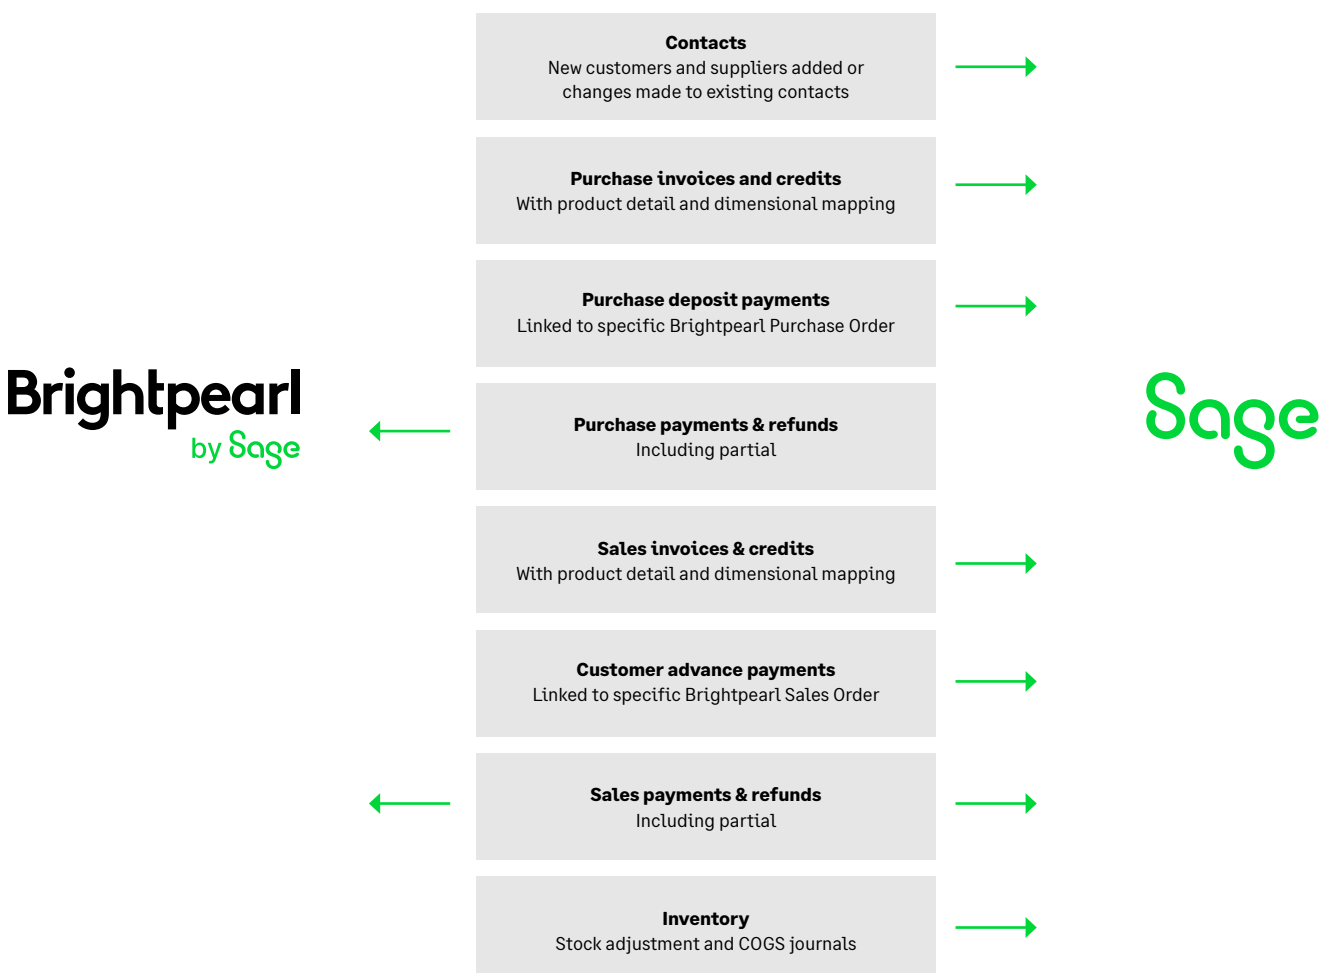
Brightpearl
by Sage

Contacts
New customers and suppliers added or changes made to existing contacts

Purchase invoices and credits
With product detail and dimensional mapping

Purchase deposit payments
Linked to specific Brightpearl Purchase Order

Purchase payments & refunds
Including partial

Sales invoices & credits
With product detail and dimensional mapping

Customer advance payments
Linked to specific Brightpearl Sales Order

Sales payments & refunds
Including partial

Inventory
Stock adjustment and COGS journals

Sage